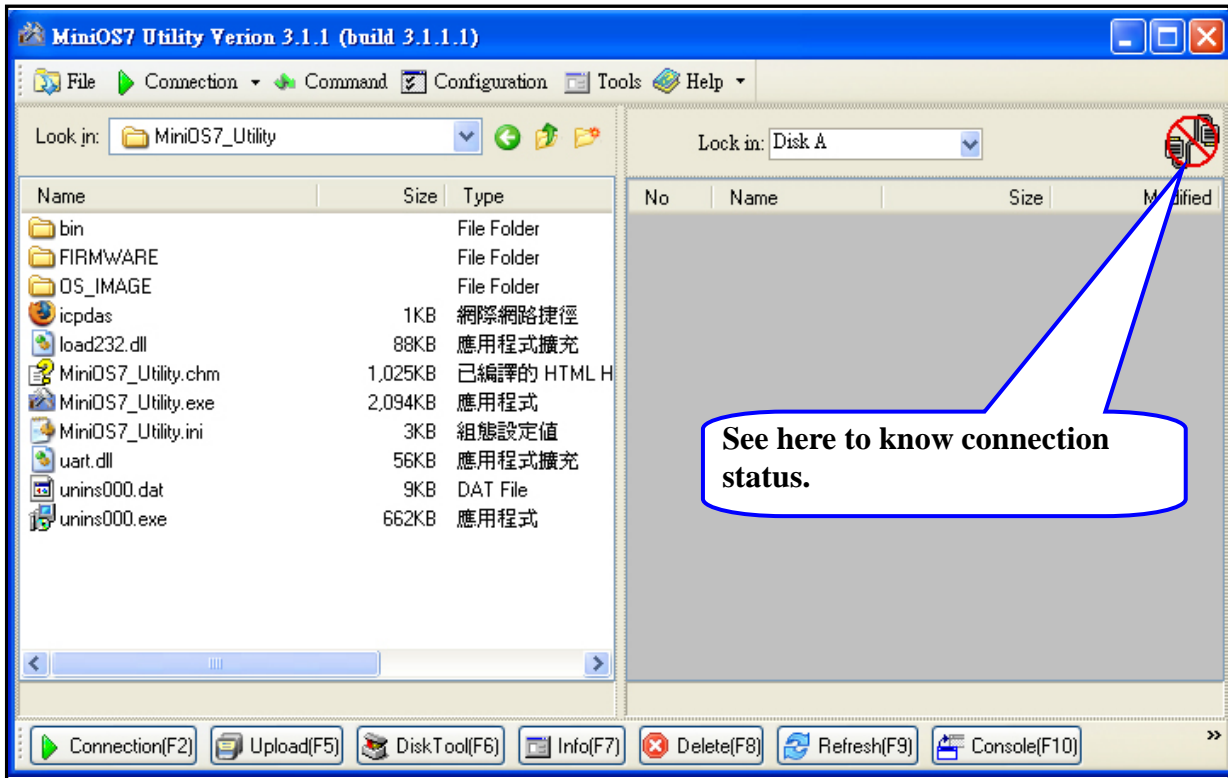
MiniOS7 Utility Verion 3.1.1 (build 3.1.1.1)

File Connection Command Configuration Tools Help

Look in: MiniOS7_Utility

| Name | Size | Type |
|---|---|---|
| bin | | File Folder |
| FIRMWARE | | File Folder |
| OS_IMAGE | | File Folder |
| icpdas | 1KB | 網際網路捷徑 |
| load232.dll | 88KB | 應用程式擴充 |
| MiniOS7_Utility.chm | 1,025KB | 已編譯的 HTML H |
| MiniOS7_Utility.exe | 2,094KB | 應用程式 |
| MiniOS7_Utility.ini | 3KB | 組態設定值 |
| uart.dll | 56KB | 應用程式擴充 |
| unins000.dat | 9KB | DAT File |
| unins000.exe | 662KB | 應用程式 |

Lock in: Disk A

| No | Name | Size | M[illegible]dified |
|---|---|---|---|

See here to know connection status.

Connection(F2) Upload(F5) DiskTool(F6) Info(F7) Delete(F8) Refresh(F9) Console(F10) »